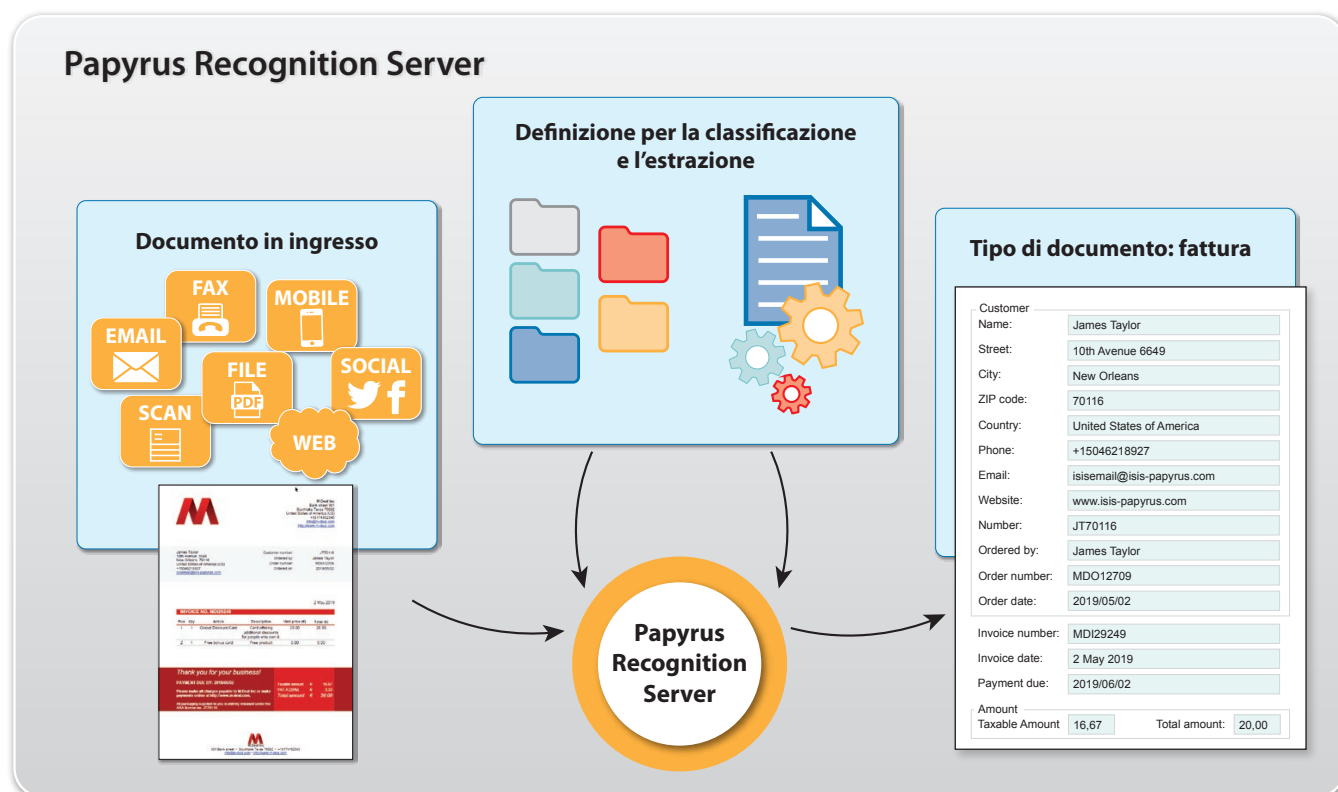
Papyrus Recognition Server

Documento in ingresso

FAX
MOBILE
EMAIL
FILE
PDF
SOCIAL
SCAN
WEB

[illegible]

Thank you for your business!

Definizione per la classificazione e l'estrazione

Papyrus Recognition Server

Tipo di documento: fattura

Customer
Name: James Taylor
Street: 10th Avenue 6649
City: New Orleans
ZIP code: 70116
Country: United States of America
Phone: +15046218927
Email: isisemail@isis-papyrus.com
Website: www.isis-papyrus.com
Number: JT70116
Ordered by: James Taylor
Order number: MDO12709
Order date: 2019/05/02

Invoice number: MDI29249
Invoice date: 2 May 2019
Payment due: 2019/06/02

Amount
Taxable Amount 16,67
Total amount: 20,00